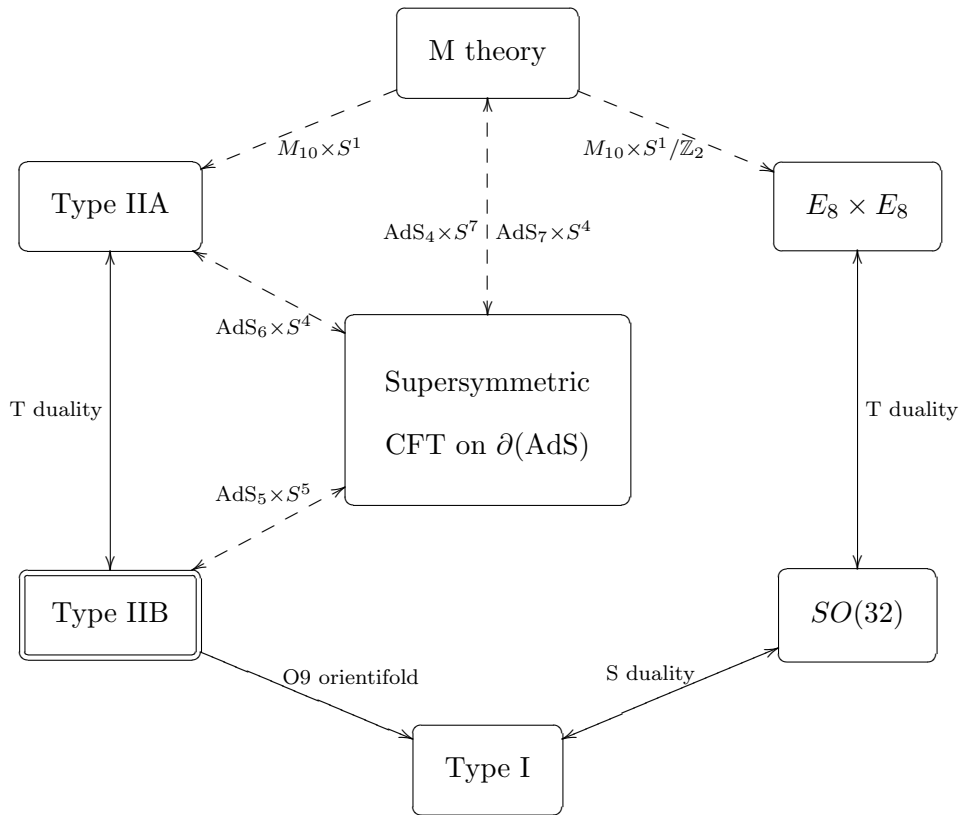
M theory

$M_{10} \times S^1$

$M_{10} \times S^1/\mathbb{Z}_2$

Type IIA

$\text{AdS}_4 \times S^7$

$\text{AdS}_7 \times S^4$

$E_8 \times E_8$

$\text{AdS}_6 \times S^4$

T duality

Supersymmetric

CFT on $\partial(\text{AdS})$

T duality

$\text{AdS}_5 \times S^5$

Type IIB

$SO(32)$

O9 orientifold

S duality

Type I